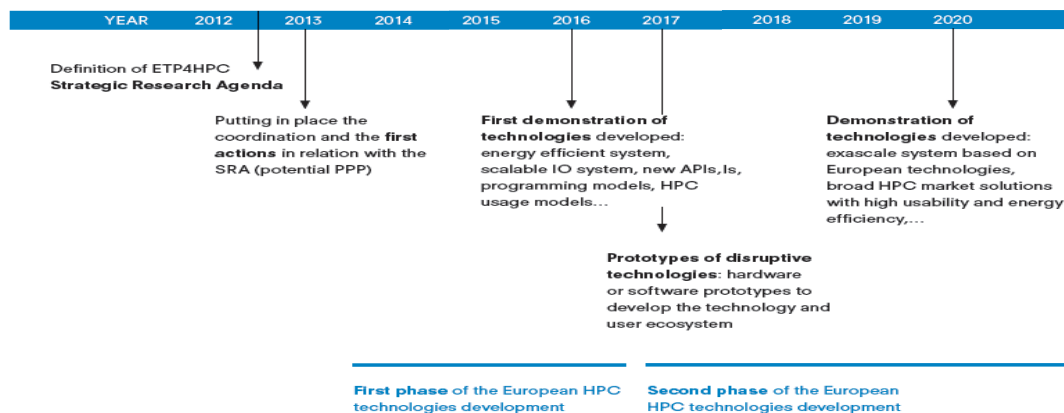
YEAR 2012 2013 2014 2015 2016 2017 2018 2019 2020

Definition of ETP4HPC **Strategic Research Agenda**

Putting in place the coordination and the **first actions** in relation with the SRA (potential PPP)

**First demonstration of technologies** developed: energy efficient system, scalable IO system, new APIs,ls, programming models, HPC usage models...

**Prototypes of disruptive technologies**: hardware or software prototypes to develop the technology and user ecosystem

**Demonstration of technologies** developed: exascale system based on European technologies, broad HPC market solutions with high usability and energy efficiency,...

**First phase** of the European HPC technologies development

**Second phase** of the European HPC technologies development